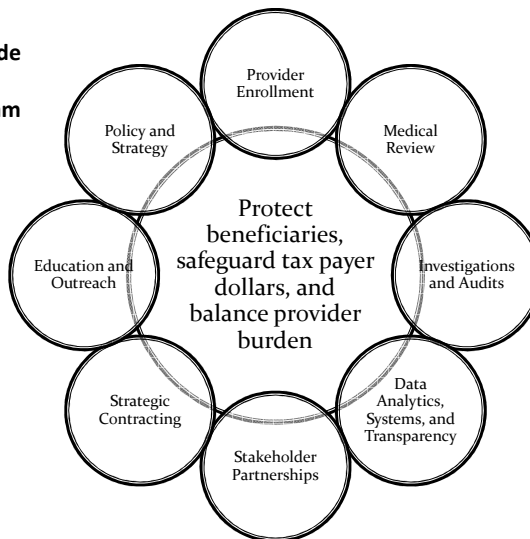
de

m

Provider Enrollment

Medical Review

Investigations and Audits

Data Analytics, Systems, and Transparency

Stakeholder Partnerships

Strategic Contracting

Education and Outreach

Policy and Strategy

Protect beneficiaries, safeguard tax payer dollars, and balance provider burden